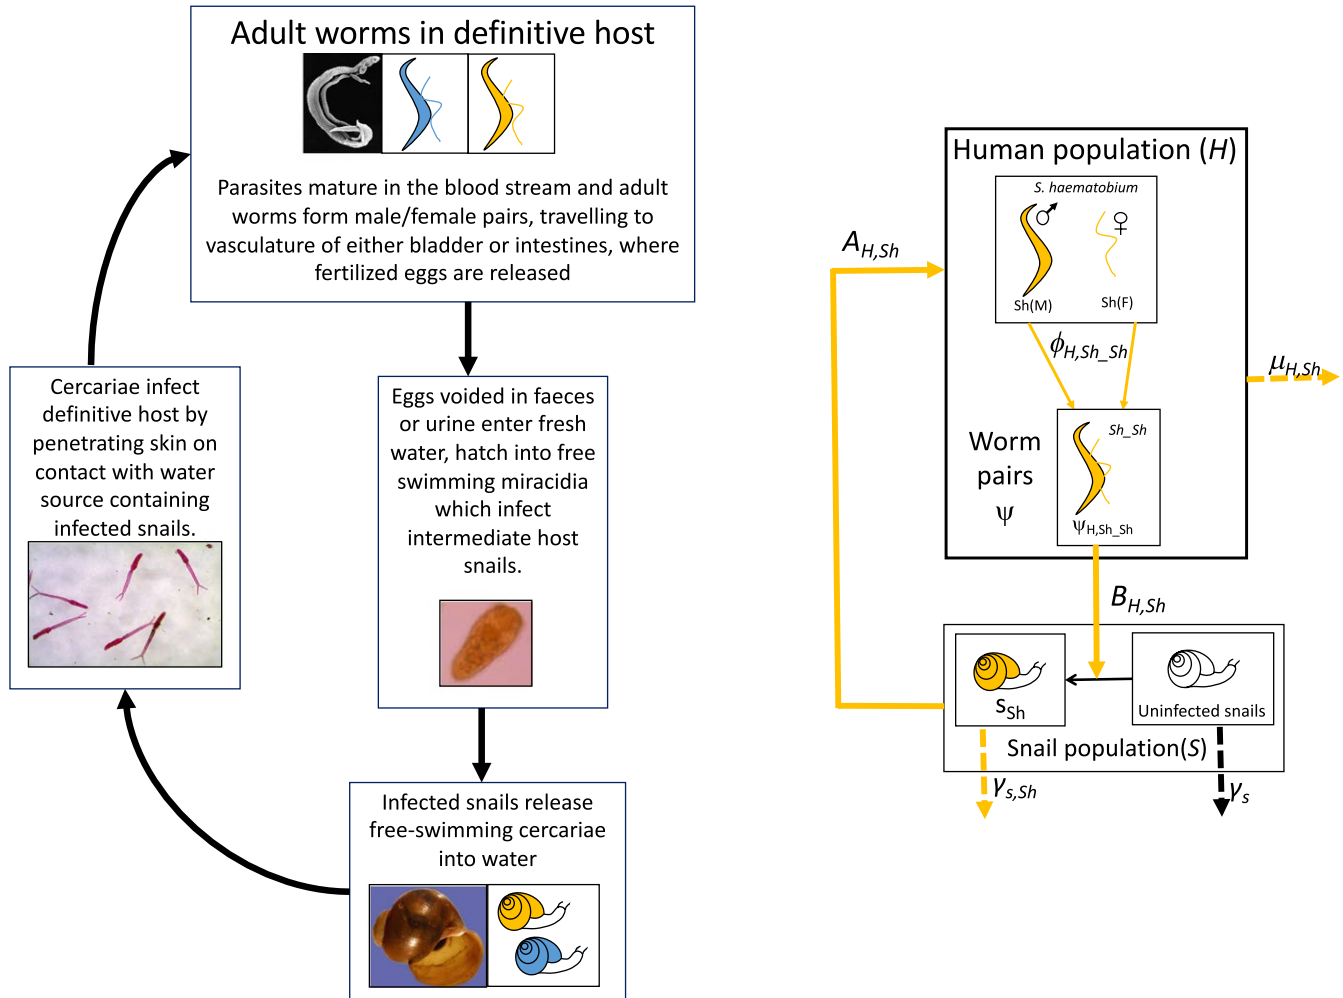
Adult worms in definitive host

Parasites mature in the blood stream and adult worms form male/female pairs, travelling to vasculature of either bladder or intestines, where fertilized eggs are released

Eggs voided in faeces or urine enter fresh water, hatch into free swimming miracidia which infect intermediate host snails.

Infected snails release free-swimming cercariae into water

Cercariae infect definitive host by penetrating skin on contact with water source containing infected snails.

Human population ($H$)

S. haematobium

♂

♀

Sh(M)

Sh(F)

$A_{H,Sh}$

$\phi_{H,Sh\_Sh}$

$\mu_{H,Sh}$

Worm pairs

$\psi$

Sh_Sh

$\psi_{H,Sh\_Sh}$

$B_{H,Sh}$

$S_{Sh}$

Uninfected snails

Snail population($S$)

$\gamma_{s,Sh}$

$\gamma_s$